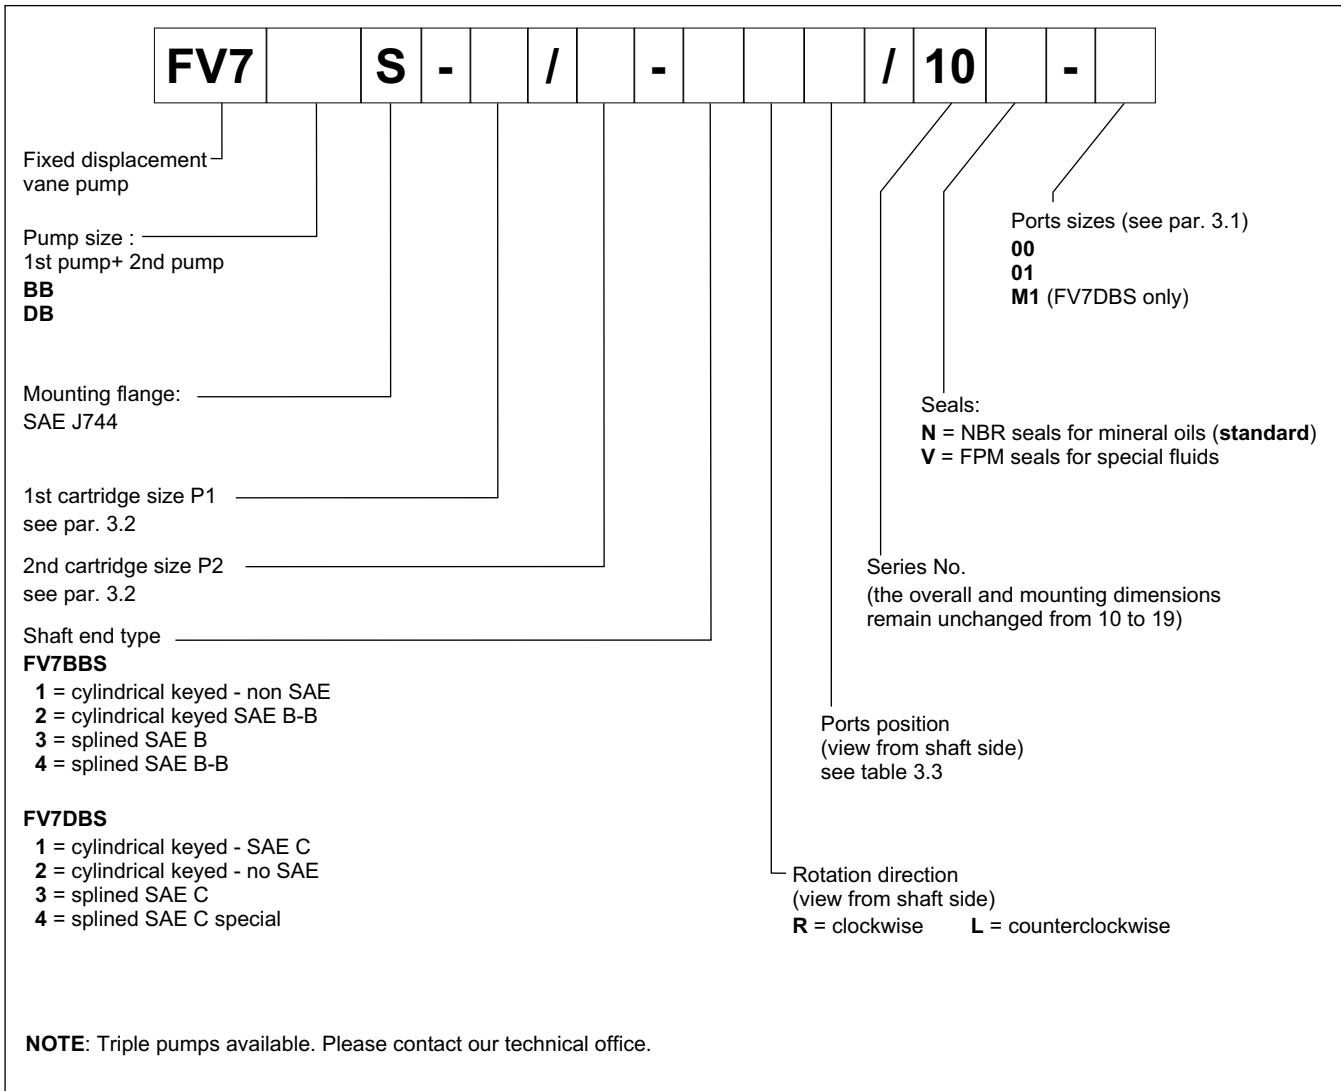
| FV7 | | S | - | | / | | - | | | | / | 10 | | - | |
|---|---|---|---|---|---|---|---|---|---|---|---|---|---|---|---|

Fixed displacement vane pump

Pump size :
1st pump+ 2nd pump
BB
DB

Mounting flange:
SAE J744

1st cartridge size P1
see par. 3.2

2nd cartridge size P2
see par. 3.2

Shaft end type
FV7BBS
1 = cylindrical keyed - non SAE
2 = cylindrical keyed SAE B-B
3 = splined SAE B
4 = splined SAE B-B

FV7DBS
1 = cylindrical keyed - SAE C
2 = cylindrical keyed - no SAE
3 = splined SAE C
4 = splined SAE C special

Ports sizes (see par. 3.1)
00
01
M1 (FV7DBS only)

Seals:
N = NBR seals for mineral oils (standard)
V = FPM seals for special fluids

Series No.
(the overall and mounting dimensions remain unchanged from 10 to 19)

Ports position
(view from shaft side)
see table 3.3

Rotation direction
(view from shaft side)
R = clockwise L = counterclockwise

NOTE: Triple pumps available. Please contact our technical office.